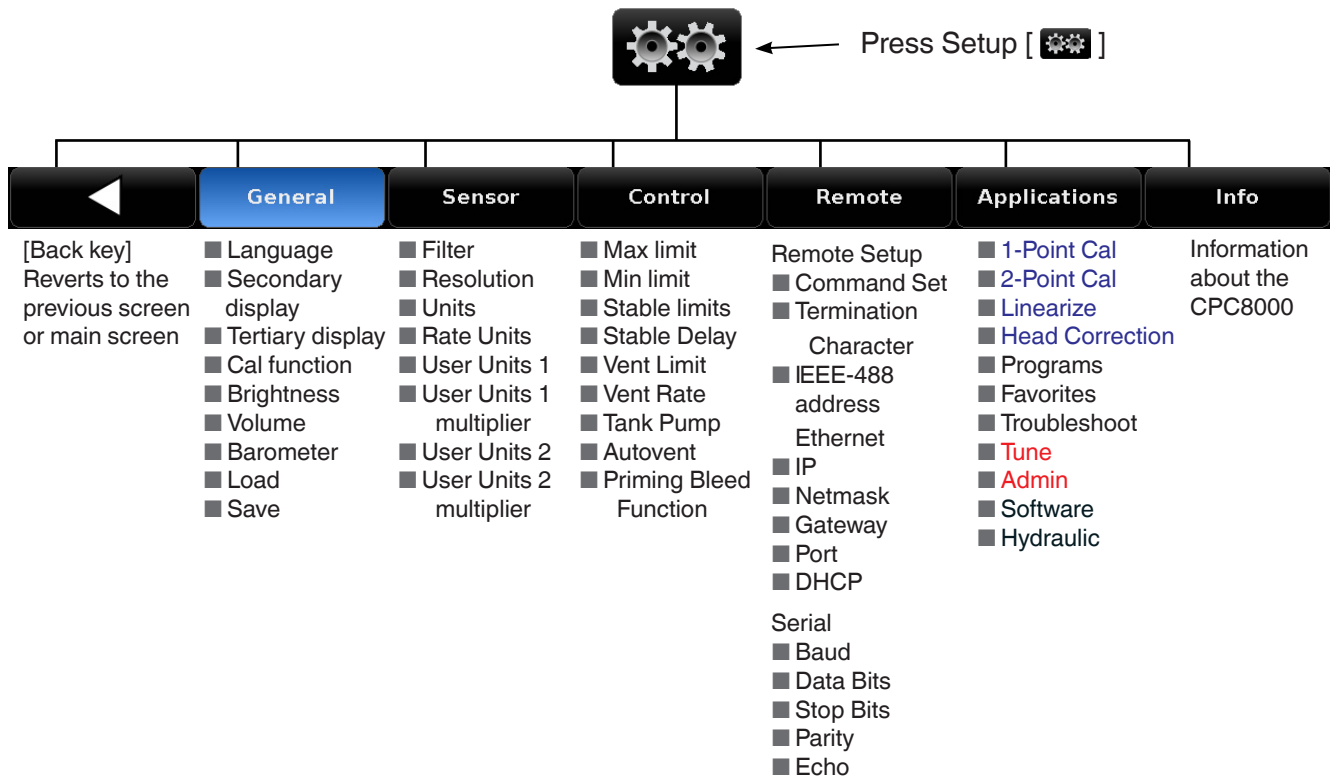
Press Setup [ ]

General

Sensor

Control

Remote

Applications

Info

[Back key] Reverts to the previous screen or main screen

■ Language
■ Secondary display
■ Tertiary display
■ Cal function
■ Brightness
■ Volume
■ Barometer
■ Load
■ Save

■ Filter
■ Resolution
■ Units
■ Rate Units
■ User Units 1
■ User Units 1 multiplier
■ User Units 2
■ User Units 2 multiplier

■ Max limit
■ Min limit
■ Stable limits
■ Stable Delay
■ Vent Limit
■ Vent Rate
■ Tank Pump
■ Autovent
■ Priming Bleed Function

Remote Setup
■ Command Set
■ Termination Character
■ IEEE-488 address

Ethernet
■ IP
■ Netmask
■ Gateway
■ Port
■ DHCP

Serial
■ Baud
■ Data Bits
■ Stop Bits
■ Parity
■ Echo

■ 1-Point Cal
■ 2-Point Cal
■ Linearize
■ Head Correction
■ Programs
■ Favorites
■ Troubleshoot
■ Tune
■ Admin
■ Software
■ Hydraulic

Information about the CPC8000